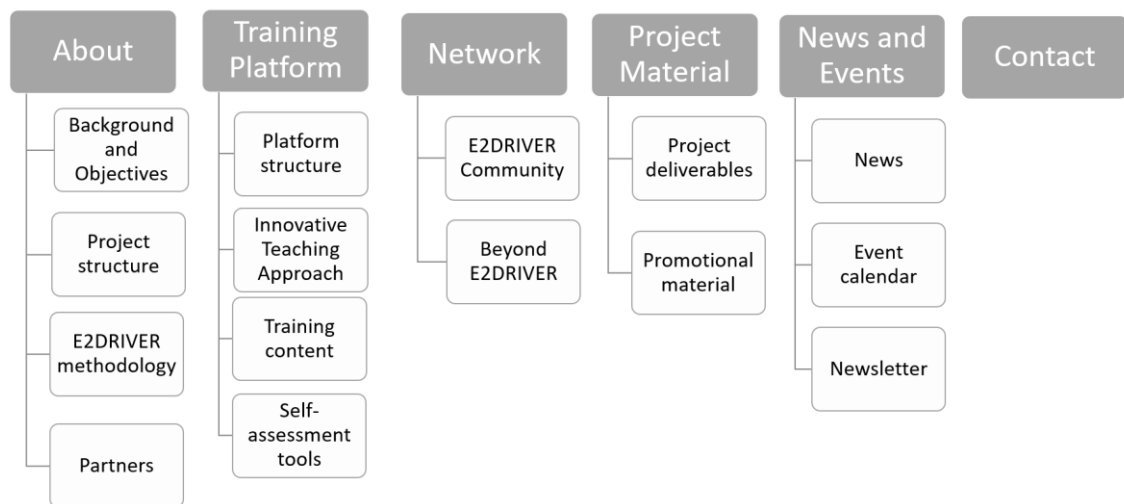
About

Background and Objectives

Project structure

E2DRIVER methodology

Partners

Training Platform

Platform structure

Innovative Teaching Approach

Training content

Self-assessment tools

Network

E2DRIVER Community

Beyond E2DRIVER

Project Material

Project deliverables

Promotional material

News and Events

News

Event calendar

Newsletter

Contact